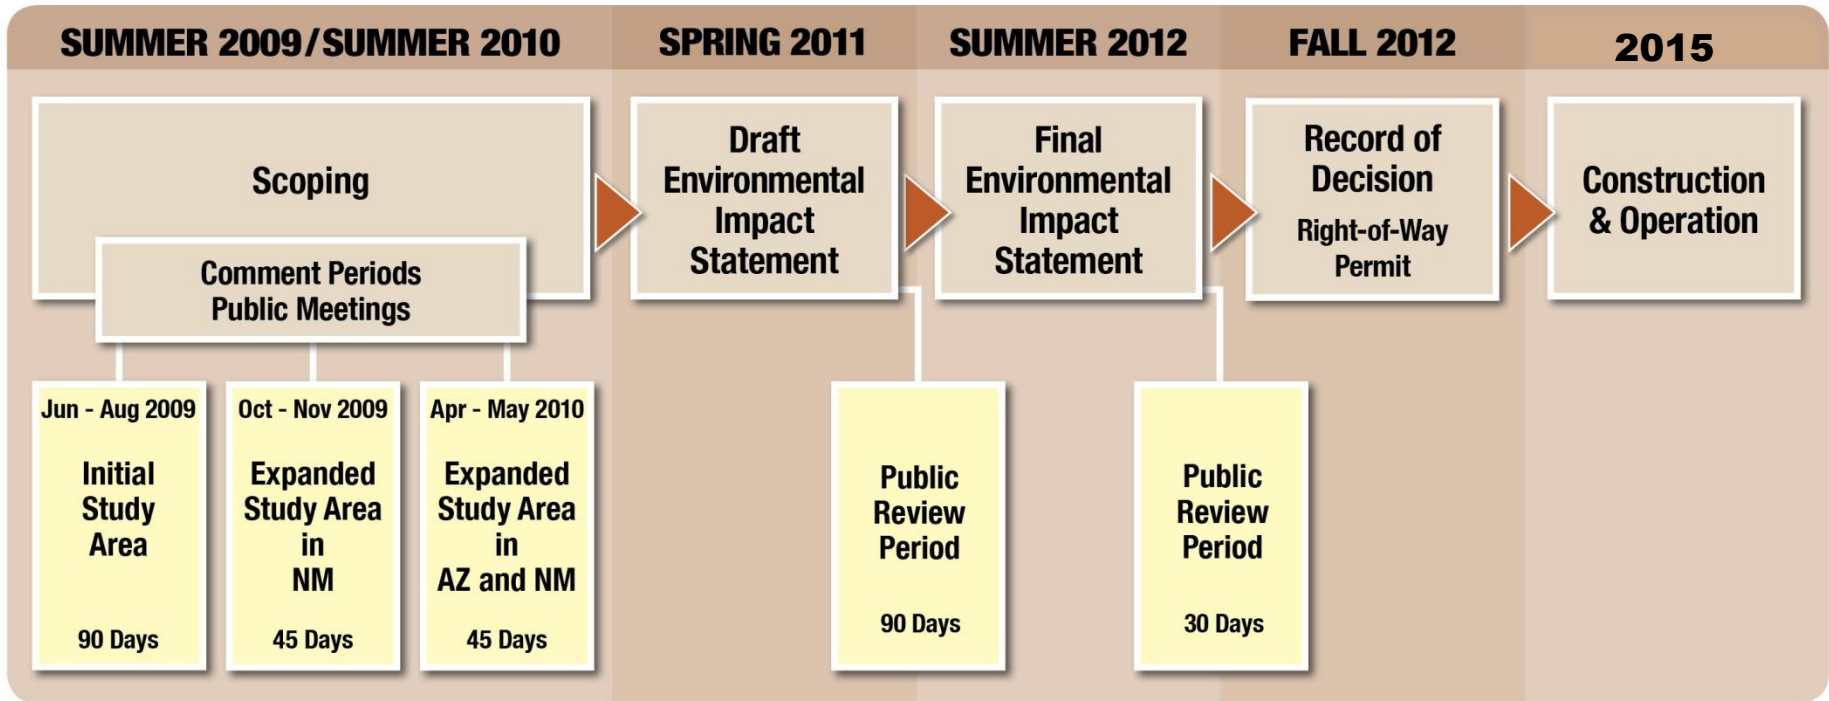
SUMMER 2009/SUMMER 2010

SPRING 2011

SUMMER 2012

FALL 2012

2015

Scoping

Comment Periods
Public Meetings

Draft Environmental Impact Statement

Final Environmental Impact Statement

Record of Decision
Right-of-Way Permit

Construction & Operation

Jun - Aug 2009
Initial Study Area
90 Days

Oct - Nov 2009
Expanded Study Area in NM
45 Days

Apr - May 2010
Expanded Study Area in AZ and NM
45 Days

Public Review Period
90 Days

Public Review Period
30 Days